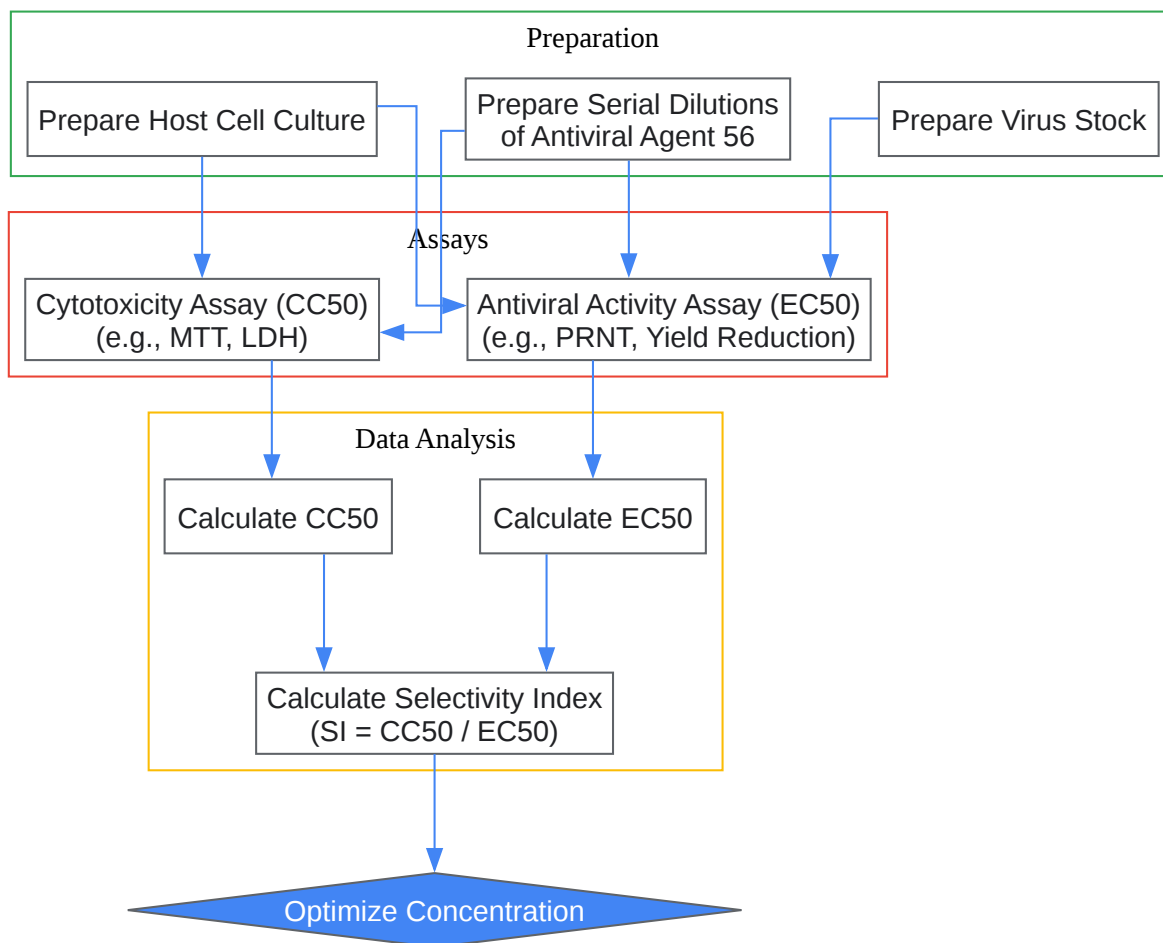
Preparation

Prepare Host Cell Culture

Prepare Serial Dilutions of Antiviral Agent 56

Prepare Virus Stock

Assays

Cytotoxicity Assay (CC50) (e.g., MTT, LDH)

Antiviral Activity Assay (EC50) (e.g., PRNT, Yield Reduction)

Data Analysis

Calculate CC50

Calculate EC50

Calculate Selectivity Index (SI = CC50 / EC50)

Optimize Concentration